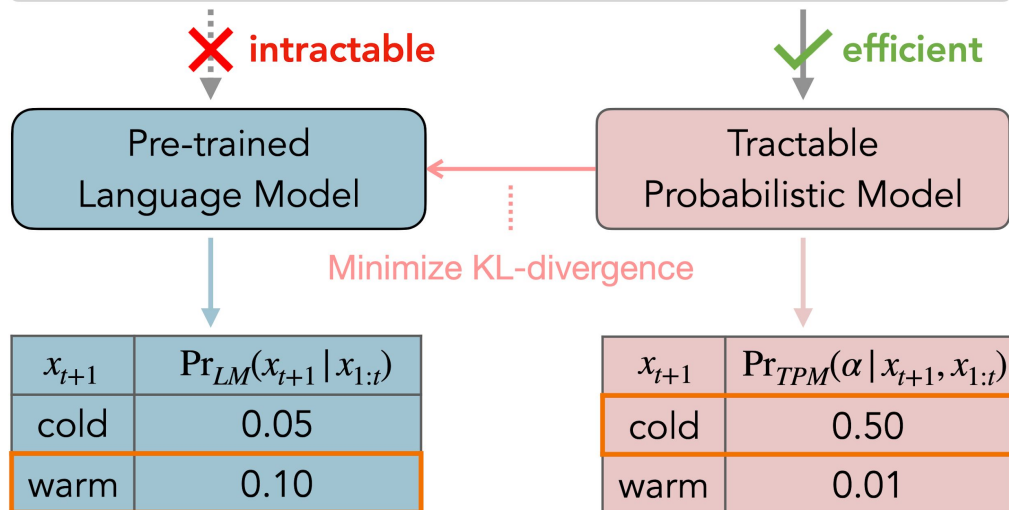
intractable

efficient

Pre-trained Language Model

Tractable Probabilistic Model

Minimize KL-divergence

| $x_{t+1}$ | $\text{Pr}_{LM}(x_{t+1} \mid x_{1:t})$ |
|---|---|
| cold | 0.05 |
| warm | 0.10 |

| $x_{t+1}$ | $\text{Pr}_{TPM}(\alpha \mid x_{t+1}, x_{1:t})$ |
|---|---|
| cold | 0.50 |
| warm | 0.01 |